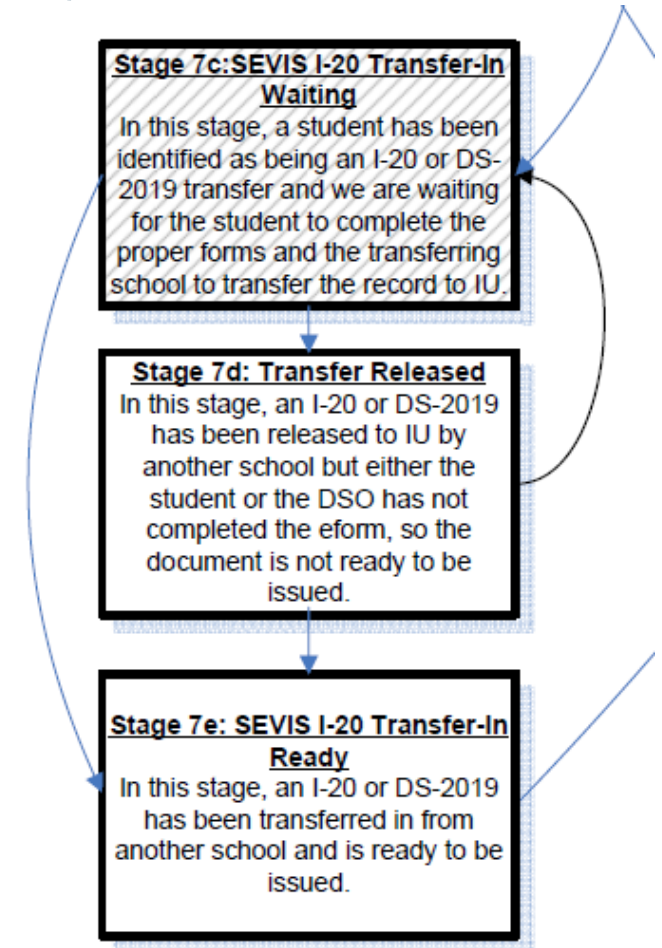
Stage 7c:SEVIS I-20 Transfer-In Waiting
In this stage, a student has been identified as being an I-20 or DS-2019 transfer and we are waiting for the student to complete the proper forms and the transferring school to transfer the record to IU.

Stage 7d: Transfer Released
In this stage, an I-20 or DS-2019 has been released to IU by another school but either the student or the DSO has not completed the eform, so the document is not ready to be issued.

Stage 7e: SEVIS I-20 Transfer-In Ready
In this stage, an I-20 or DS-2019 has been transferred in from another school and is ready to be issued.